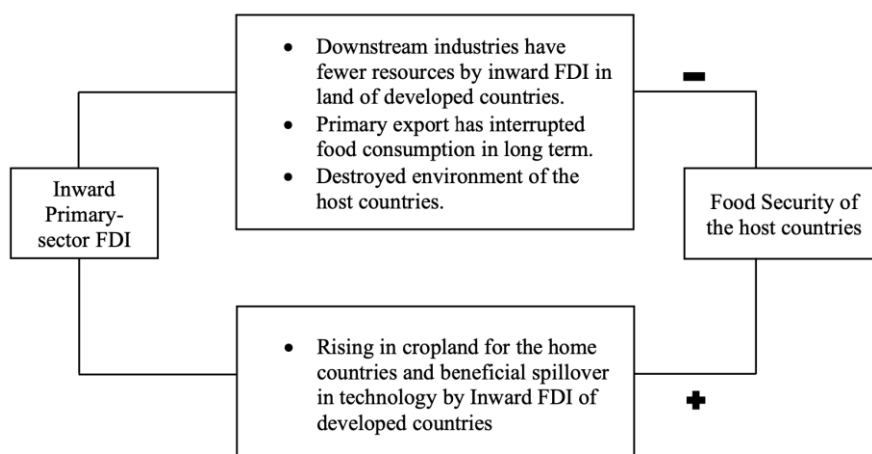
Inward Primary-sector FDI

• Downstream industries have fewer resources by inward FDI in land of developed countries.
• Primary export has interrupted food consumption in long term.
• Destroyed environment of the host countries.

−

Food Security of the host countries

• Rising in cropland for the home countries and beneficial spillover in technology by Inward FDI of developed countries

+